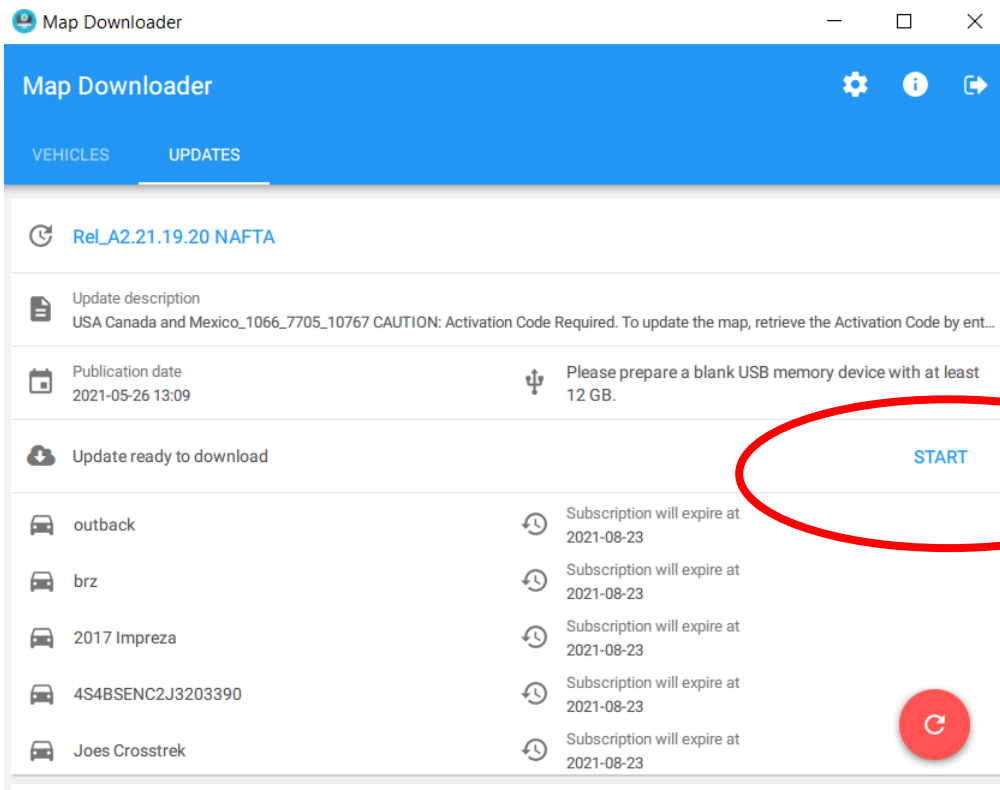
Map Downloader

Map Downloader

VEHICLES UPDATES

Rel_A2.21.19.20 NAFTA

Update description
USA Canada and Mexico_1066_7705_10767 CAUTION: Activation Code Required. To update the map, retrieve the Activation Code by ent...

Publication date
2021-05-26 13:09

Please prepare a blank USB memory device with at least 12 GB.

Update ready to download

START

outback
Subscription will expire at 2021-08-23

brz
Subscription will expire at 2021-08-23

2017 Impreza
Subscription will expire at 2021-08-23

4S4BSENC2J3203390
Subscription will expire at 2021-08-23

Joes Crosstrek
Subscription will expire at 2021-08-23